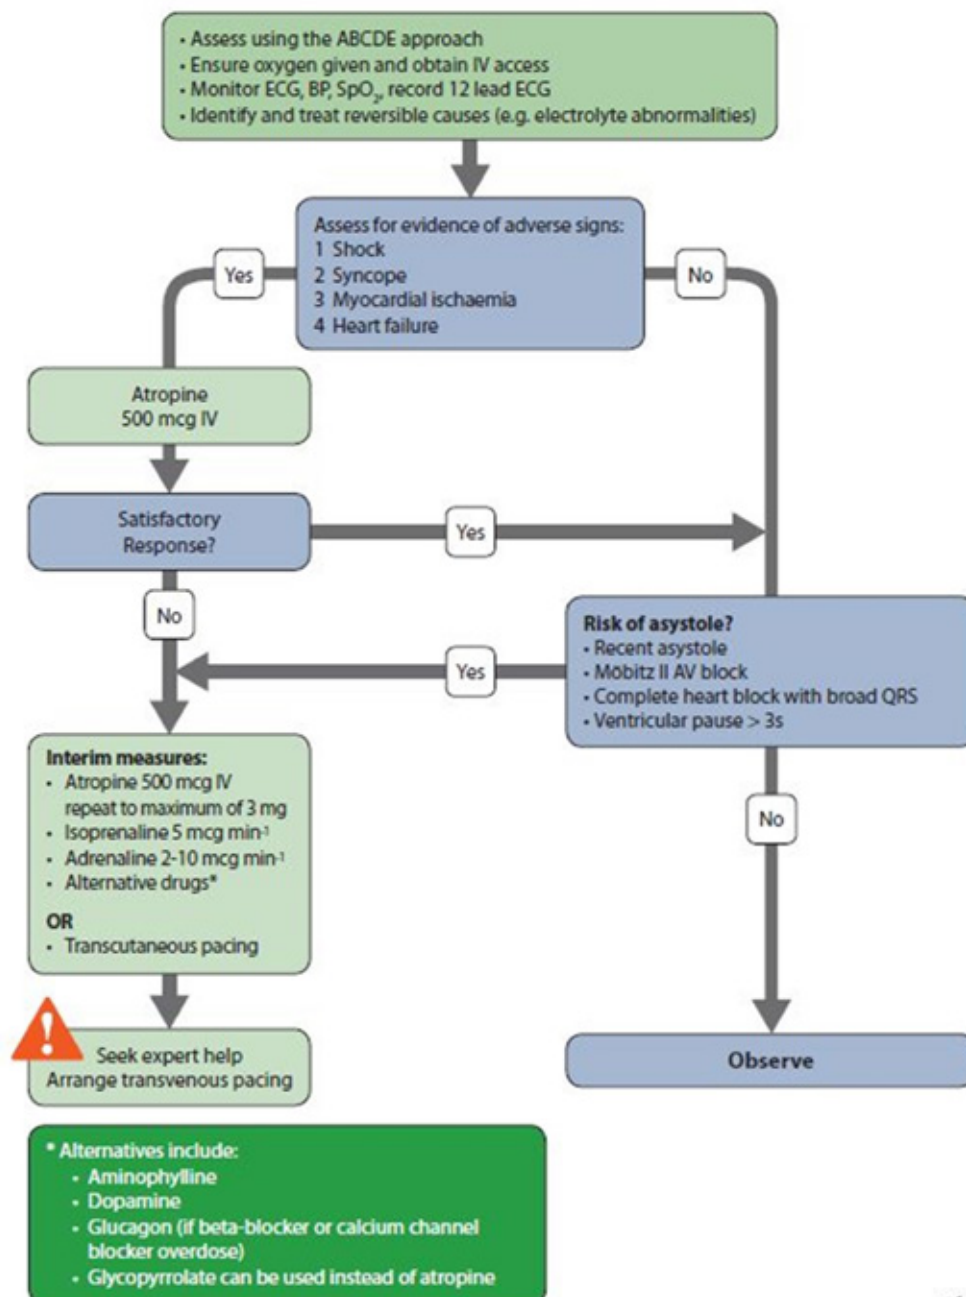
• Assess using the ABCDE approach
• Ensure oxygen given and obtain IV access
• Monitor ECG, BP, $SpO_2$, record 12 lead ECG
• Identify and treat reversible causes (e.g. electrolyte abnormalities)

Assess for evidence of adverse signs:
1 Shock
2 Syncope
3 Myocardial ischaemia
4 Heart failure

Yes

No

Atropine
500 mcg IV

Satisfactory Response?

Yes

No

Risk of asystole?
• Recent asystole
• Möbitz II AV block
• Complete heart block with broad QRS
• Ventricular pause > 3s

Yes

Interim measures:
• Atropine 500 mcg IV repeat to maximum of 3 mg
• Isoprenaline 5 mcg min$^{-1}$
• Adrenaline 2-10 mcg min$^{-1}$
• Alternative drugs*
OR
• Transcutaneous pacing

No

Seek expert help
Arrange transvenous pacing

Observe

* Alternatives include:
• Aminophylline
• Dopamine
• Glucagon (if beta-blocker or calcium channel blocker overdose)
• Glycopyrrolate can be used instead of atropine